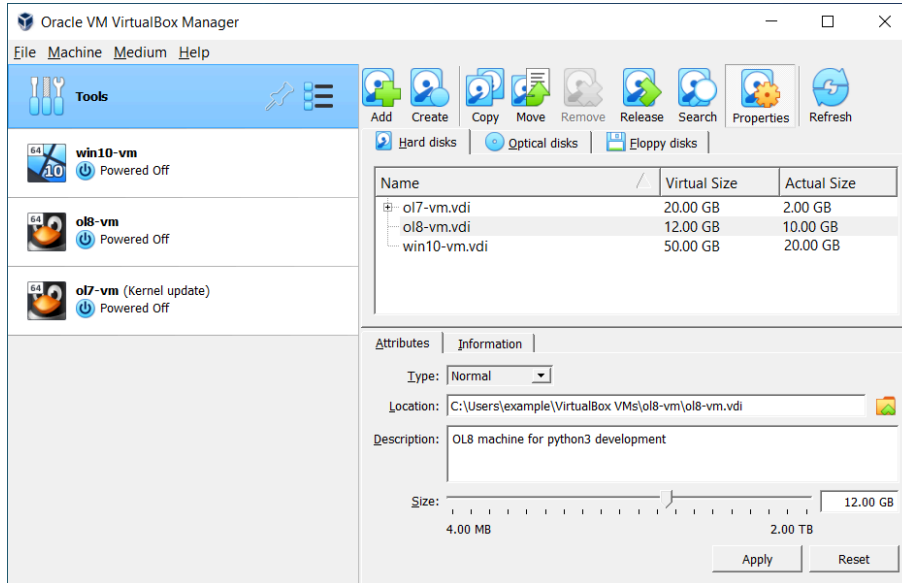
Oracle VM VirtualBox Manager

File Machine Medium Help

Tools

win10-vm
Powered Off

ol8-vm
Powered Off

ol7-vm (Kernel update)
Powered Off

Add Create Copy Move Remove Release Search Properties Refresh

Hard disks Optical disks Floppy disks

| Name | Virtual Size | Actual Size |
|---|---|---|
| ol7-vm.vdi | 20.00 GB | 2.00 GB |
| ol8-vm.vdi | 12.00 GB | 10.00 GB |
| win10-vm.vdi | 50.00 GB | 20.00 GB |

Attributes Information

Type: Normal

Location: C:\Users\example\VirtualBox VMs\ol8-vm\ol8-vm.vdi

Description: OL8 machine for python3 development

Size: 12.00 GB

4.00 MB 2.00 TB

Apply Reset